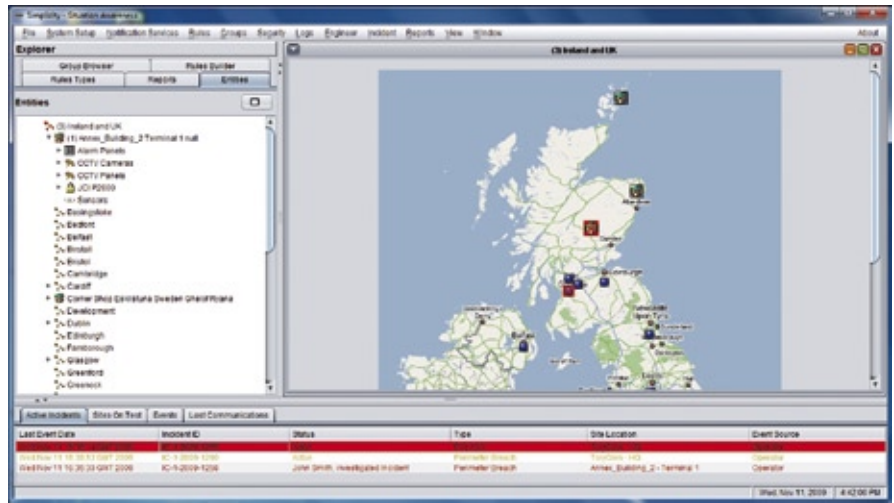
Simplicity - Situation Awareness

File System Setup Notification Services Rules Groups Security Logs Engineer Incident Reports View Window About

Explorer

Group Browser Rules Builder

Rules Types Reports Entities

Entities

(3) Ireland and UK
(1) Annex_Building_2 Terminal 1 null
Alarm Panels
CCTV Cameras
CCTV Panels
JCI P2000
Sensors
Basingstoke
Bedford
Belfast
Bristol
Bristol
Cambridge
Cardiff
Corner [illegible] Sweden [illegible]
Development
Dublin
Edinburgh
Farnborough
Glasgow
Greenford
Greenock

(3) Ireland and UK

Active Incidents Sites On Test Events Last Communications

| Last Event Date | Incident ID | Status | Type | Site Location | Event Source |
|---|---|---|---|---|---|
| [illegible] | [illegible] | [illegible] | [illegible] | | |
| Wed Nov 11 16:30:53 GMT 2009 | IC-1-2009-1290 | Active | Perimeter Breach | TestCore - HQ | Operator |
| Wed Nov 11 16:30:33 GMT 2009 | IC-5-2009-1256 | John Smith, investigated incident | Perimeter Breach | Annex_Building_2 - Terminal 1 | Operator |

Wed, Nov 11, 2009 4:42:00 PM